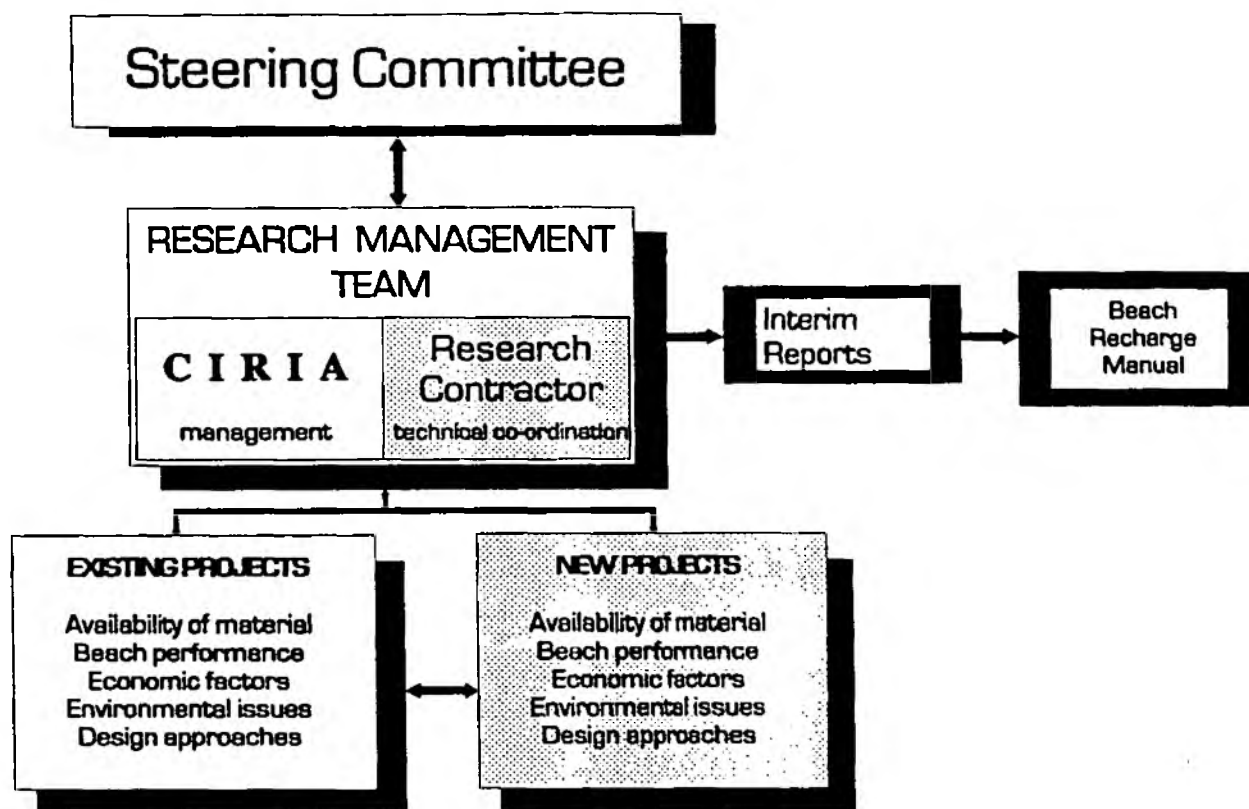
Steering Committee

RESEARCH MANAGEMENT TEAM

CIRIA

management

Research Contractor

technical co-ordination

Interim Reports

Beach Recharge Manual

EXISTING PROJECTS

Availability of material
Beach performance
Economic factors
Environmental issues
Design approaches

NEW PROJECTS

Availability of material
Beach performance
Economic factors
Environmental issues
Design approaches